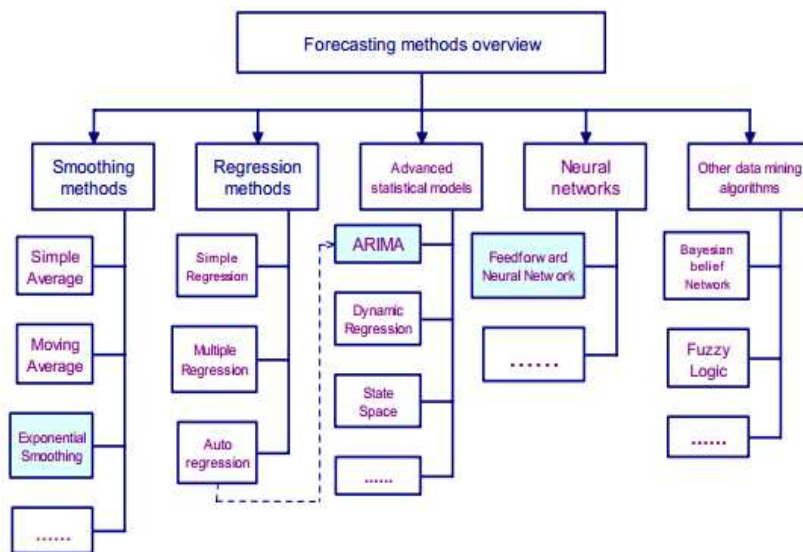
Forecasting methods overview

Smoothing methods

Simple Average

Moving Average

Exponential Smoothing

.......

Regression methods

Simple Regression

Multiple Regression

Auto regression

Advanced statistical models

ARIMA

Dynamic Regression

State Space

......

Neural networks

Feedforward Neural Network

.......

Other data mining algorithms

Bayesian belief Network

Fuzzy Logic

.......